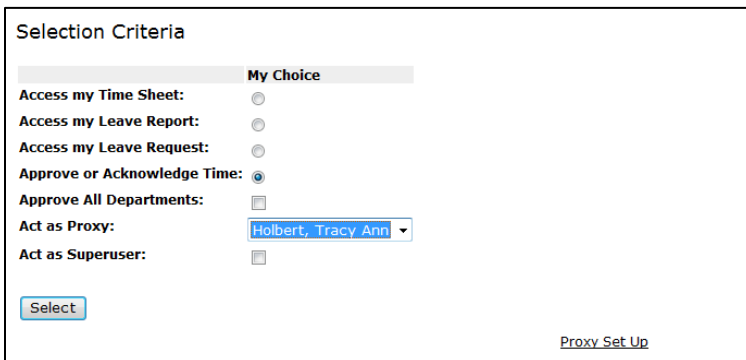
Selection Criteria

| | My Choice |
|---|---|
| Access my Time Sheet: | |
| Access my Leave Report: | |
| Access my Leave Request: | |
| Approve or Acknowledge Time: | |
| Approve All Departments: | |
| Act as Proxy: | Holbert, Tracy Ann |
| Act as Superuser: | |

Select

Proxy Set Up